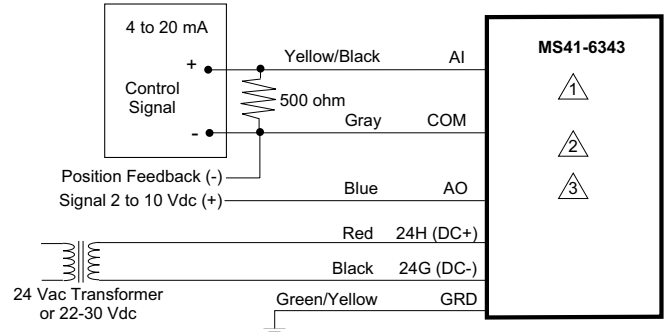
4 to 20 mA

+

Control Signal

-

Yellow/Black

AI

500 ohm

Gray

COM

Position Feedback (-)

Signal 2 to 10 Vdc (+)

Blue

AO

Red

24H (DC+)

Black

24G (DC-)

24 Vac Transformer or 22-30 Vdc

Green/Yellow

GRD

MS41-6343

1

2

3